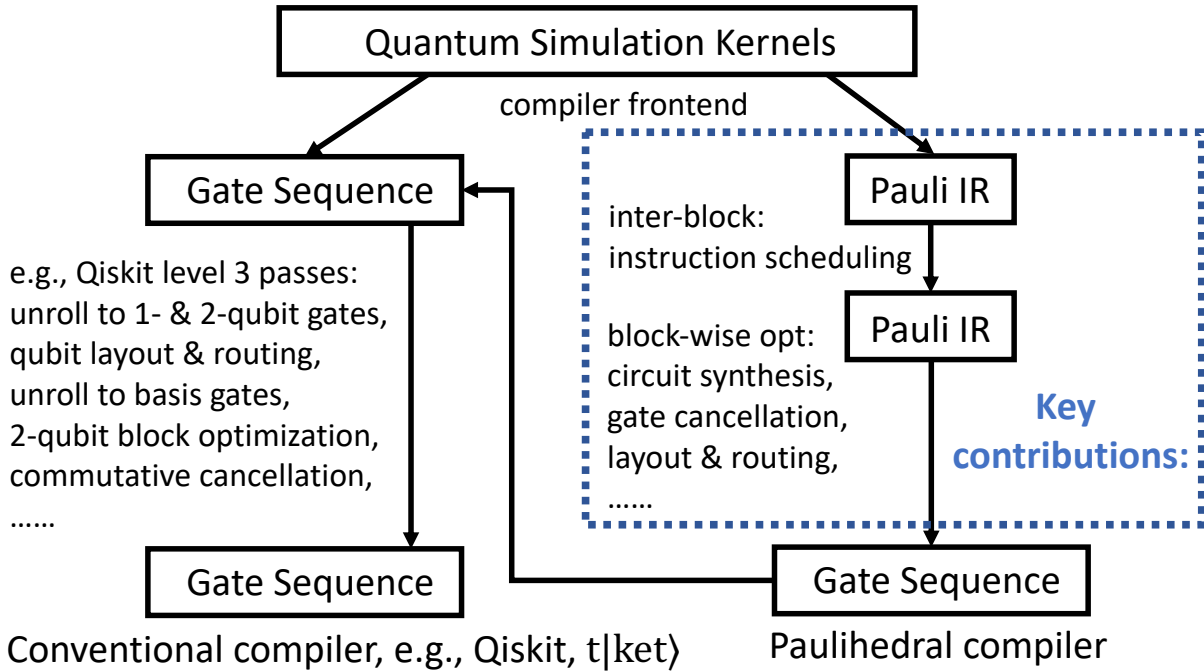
Quantum Simulation Kernels

compiler frontend

Gate Sequence

e.g., Qiskit level 3 passes: unroll to 1- & 2-qubit gates, qubit layout & routing, unroll to basis gates, 2-qubit block optimization, commutative cancellation, ……

Gate Sequence

Conventional compiler, e.g., Qiskit, $t|\text{ket}\rangle$

Pauli IR

inter-block: instruction scheduling

Pauli IR

block-wise opt: circuit synthesis, gate cancellation, layout & routing, ……

Key contributions:

Gate Sequence

Paulihedral compiler